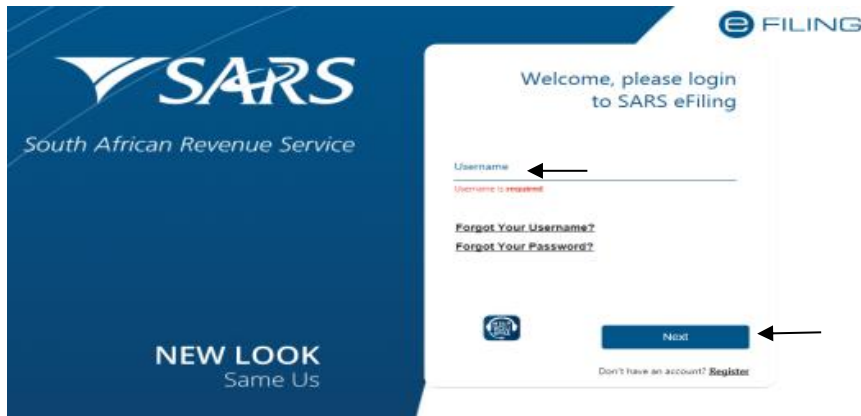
SARS

South African Revenue Service

NEW LOOK
Same Us

e FILING

Welcome, please login to SARS eFiling

Username

Username is required

Forgot Your Username?

Forgot Your Password?

Next

Don't have an account? Register